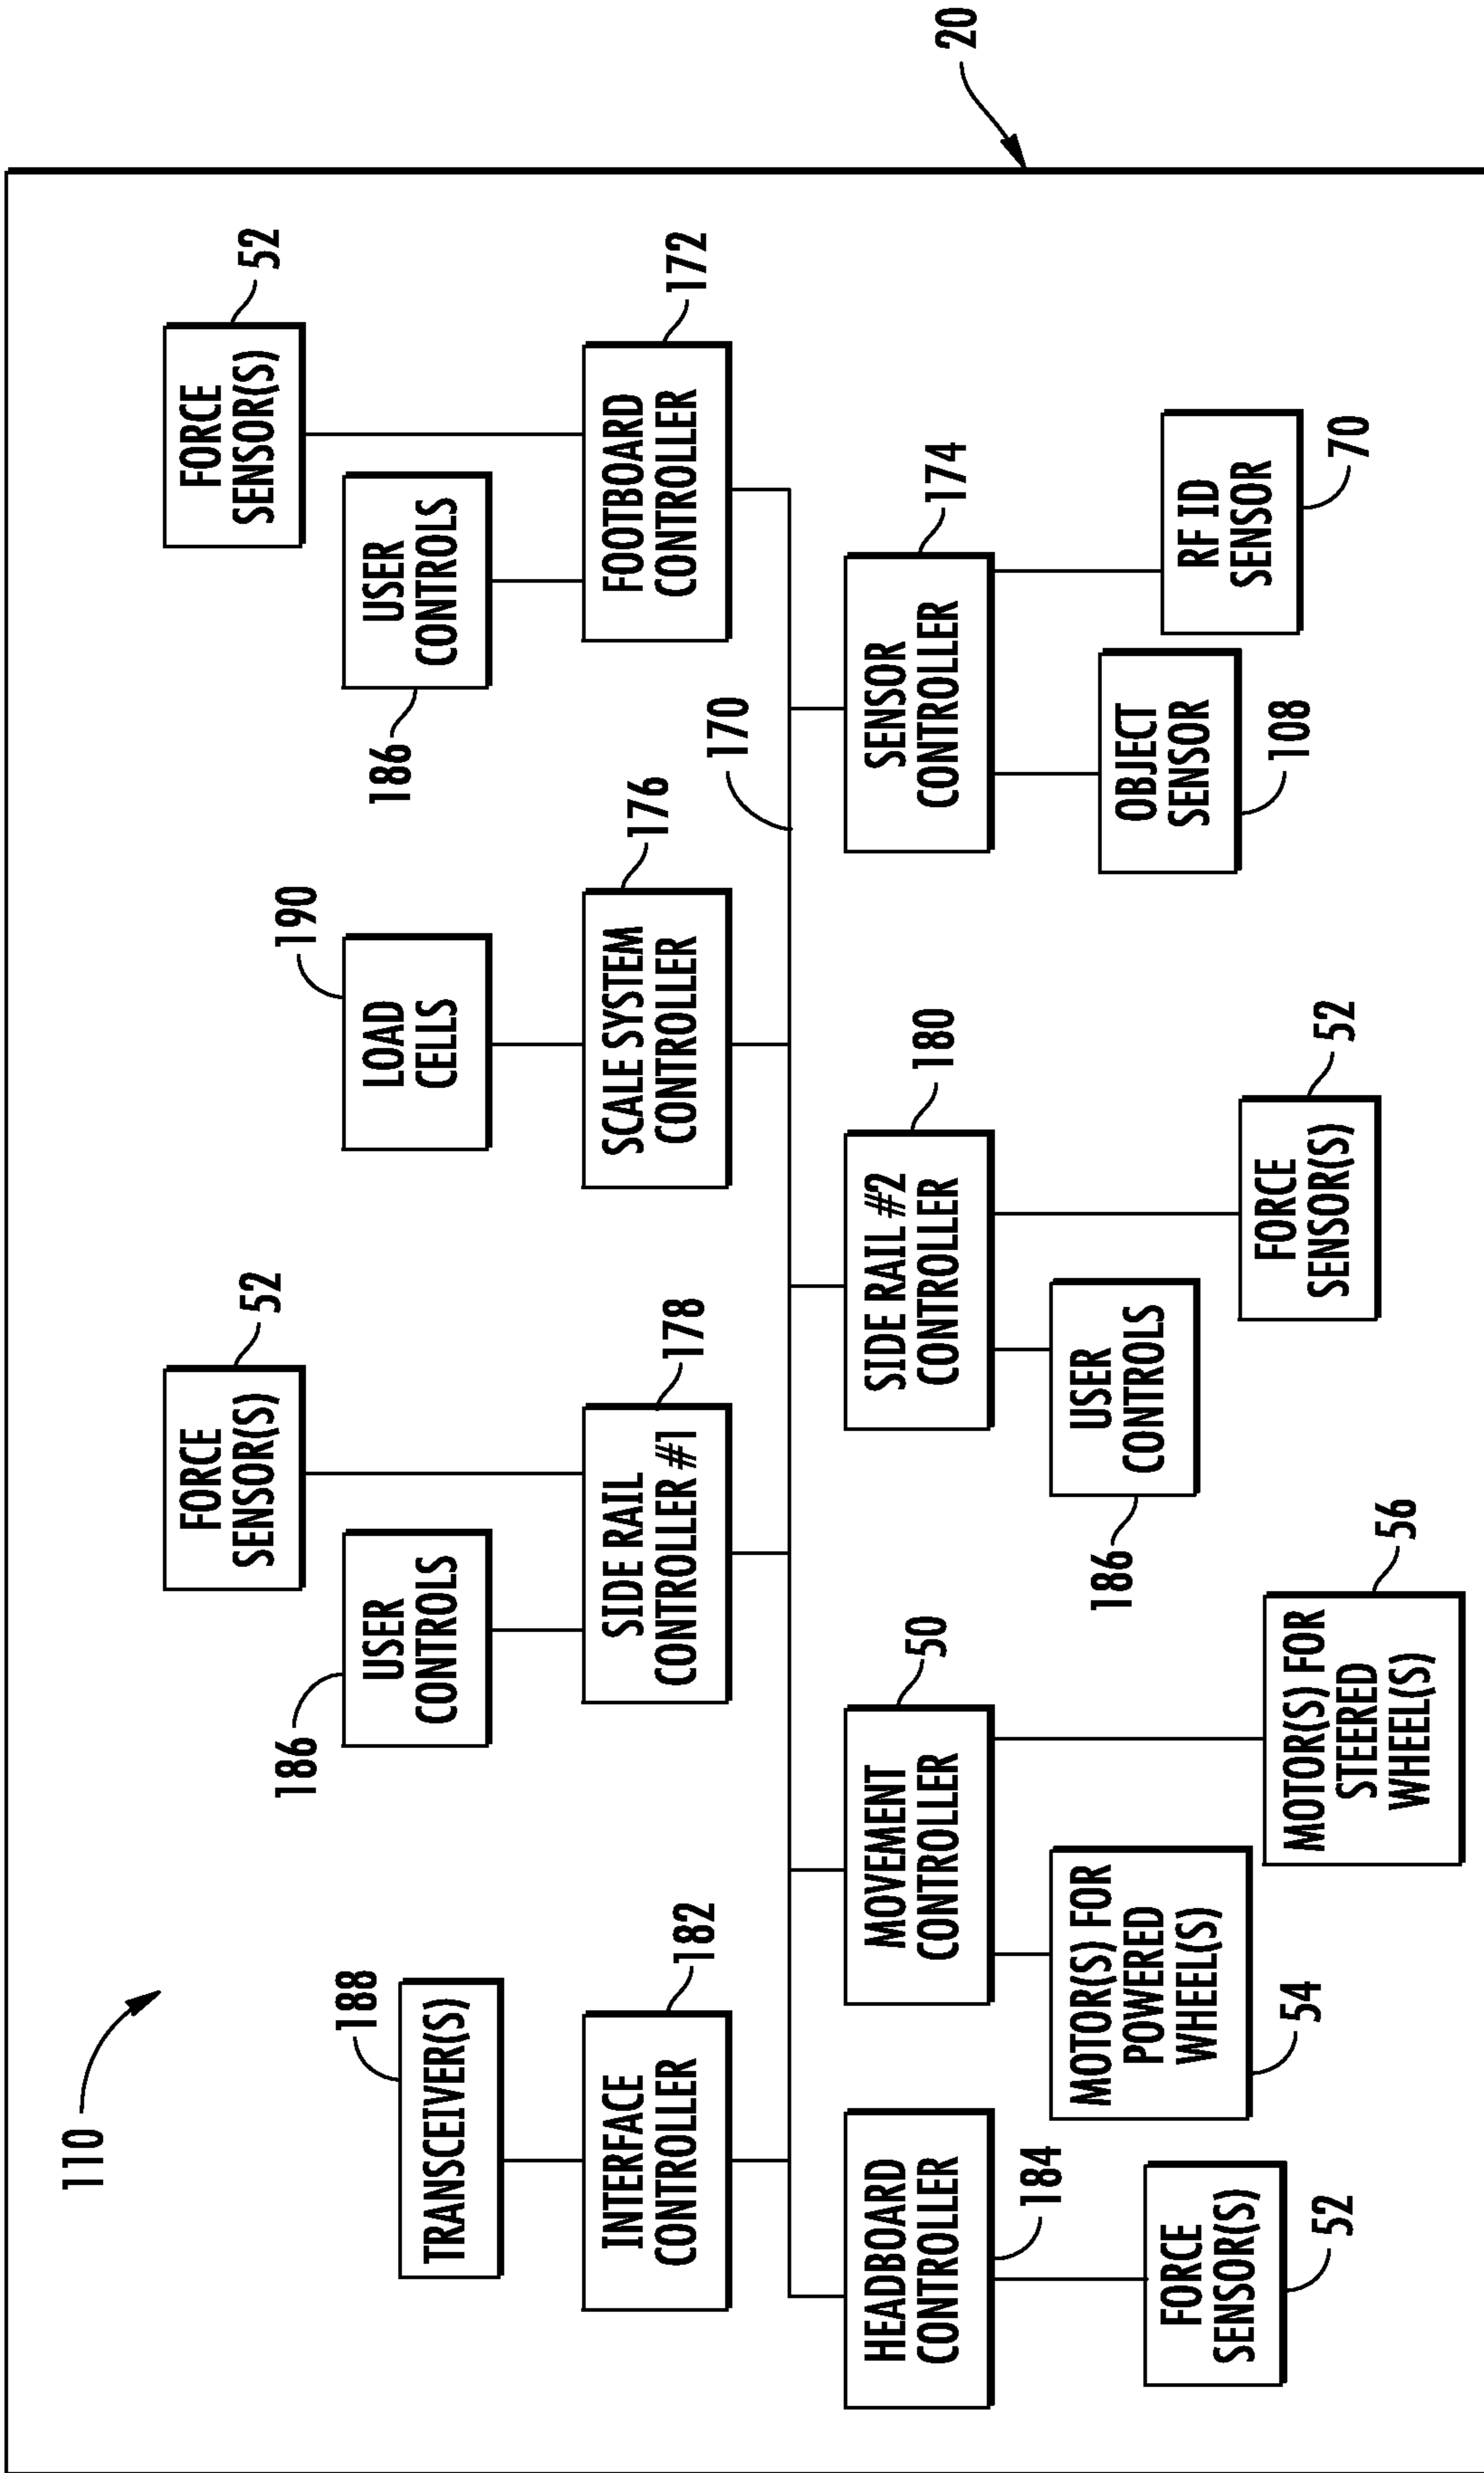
20

110

FORCE SENSOR(S)
52

USER CONTROLS
186

FOOTBOARD CONTROLLER
172

SENSOR CONTROLLER
174

RF ID SENSOR
70

OBJECT SENSOR
108

170

LOAD CELLS
190

SCALE SYSTEM CONTROLLER
176

SIDE RAIL #2 CONTROLLER
180

FORCE SENSOR(S)
52

USER CONTROLS
186

FORCE SENSOR(S)
52

USER CONTROLS
186

SIDE RAIL CONTROLLER #1
178

MOVEMENT CONTROLLER
50

MOTOR(S) FOR STEERED WHEEL(S)
56

MOTOR(S) FOR POWERED WHEEL(S)
54

TRANSCEIVER(S)
188

INTERFACE CONTROLLER
182

HEADBOARD CONTROLLER
184

FORCE SENSOR(S)
52